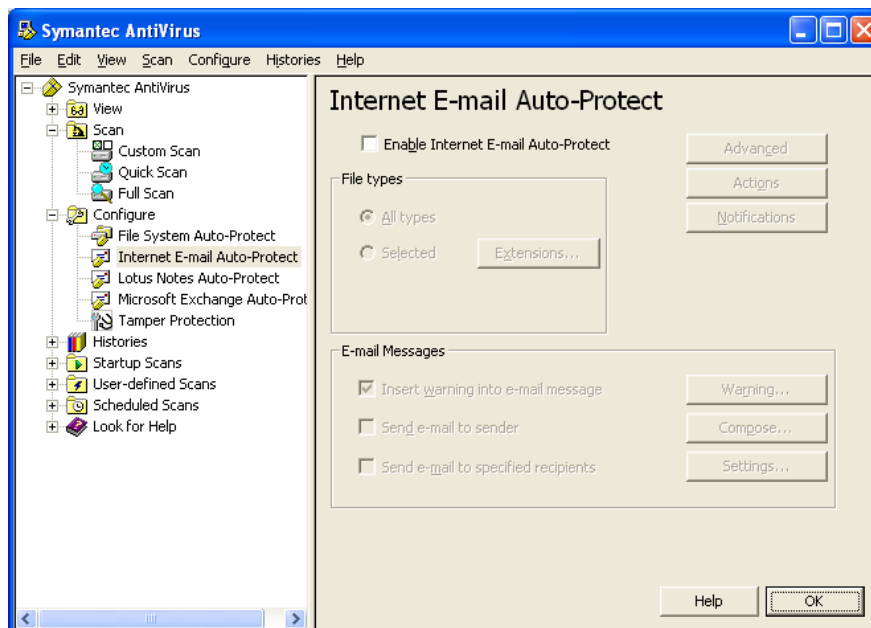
Symantec AntiVirus

File Edit View Scan Configure Histories Help

Symantec AntiVirus
View
Scan
Custom Scan
Quick Scan
Full Scan
Configure
File System Auto-Protect
Internet E-mail Auto-Protect
Lotus Notes Auto-Protect
Microsoft Exchange Auto-Prot
Tamper Protection
Histories
Startup Scans
User-defined Scans
Scheduled Scans
Look for Help

Internet E-mail Auto-Protect

Enable Internet E-mail Auto-Protect

Advanced
Actions
Notifications

File types
All types
Selected
Extensions...

E-mail Messages
Insert warning into e-mail message
Warning...
Send e-mail to sender
Compose...
Send e-mail to specified recipients
Settings...

Help
OK